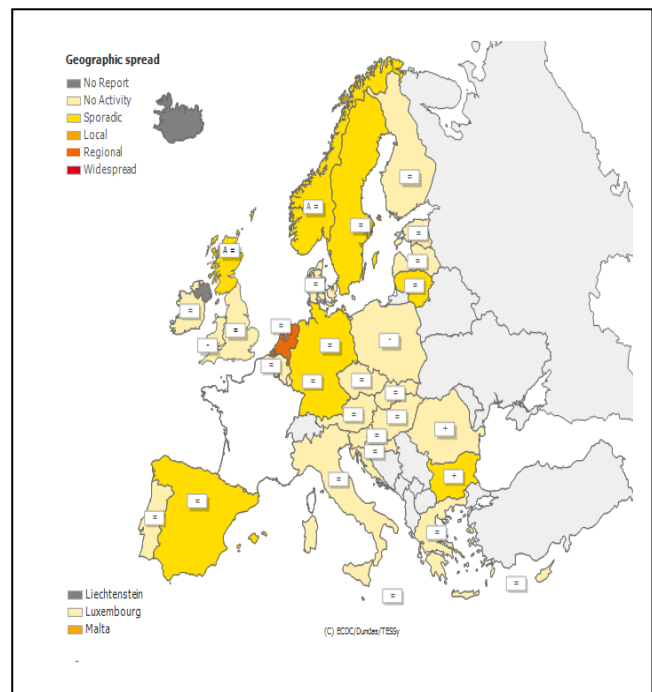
Geographic spread
No Report
No Activity
Sporadic
Local
Regional
Widespread

A =
=
=
=
=
=
A =
=
=
=
=
-
=
=
=
-
=
=
=
=
=
=
+
=
=
+
=
=
=
=
=
=
=

Liechtenstein
Luxembourg
Malta

(C) ECDC/Dundas/TESSy

-